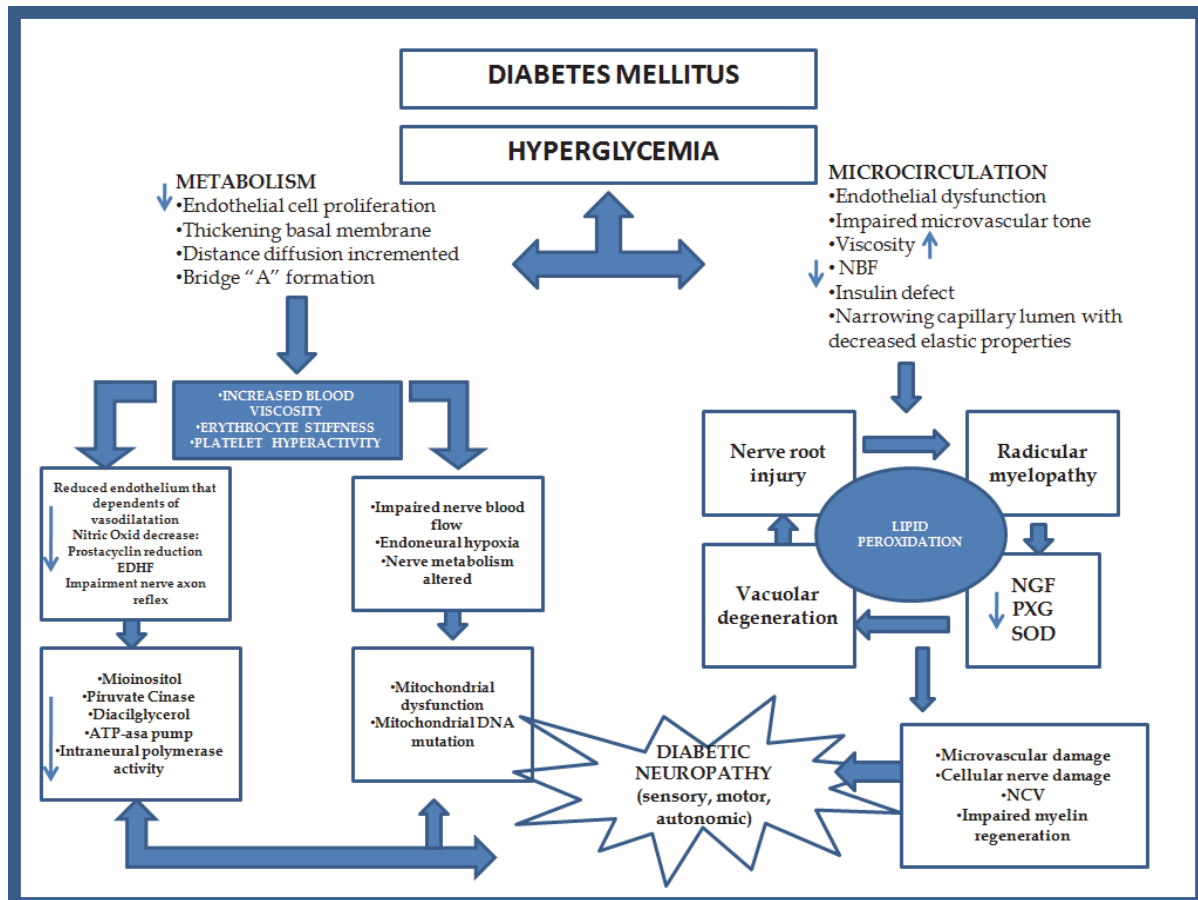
DIABETES MELLITUS

HYPERGLYCEMIA

METABOLISM
•Endothelial cell proliferation
•Thickening basal membrane
•Distance diffusion incremented
•Bridge "A" formation

MICROCIRCULATION
•Endothelial dysfunction
•Impaired microvascular tone
•Viscosity
•NBF
•Insulin defect
•Narrowing capillary lumen with decreased elastic properties

•INCREASED BLOOD VISCOSITY
•ERYTHROCYTE STIFFNESS
•PLATELET HYPERACTIVITY

Reduced endothelium that dependents of vasodilatation
Nitric Oxid decrease:
Prostacyclin reduction
EDHF
Impairment nerve axon reflex

•Impaired nerve blood flow
•Endoneural hypoxia
•Nerve metabolism altered

Nerve root injury

Radicular myelopathy

LIPID PEROXIDATION

Vacuolar degeneration

NGF
PXG
SOD

•Mioinositol
•Piruvate Cinase
•Diacilglycerol
•ATP-asa pump
•Intraneural polymerase activity

•Mitochondrial dysfunction
•Mitochondrial DNA mutation

DIABETIC NEUROPATHY
(sensory, motor, autonomic)

•Microvascular damage
•Cellular nerve damage
•NCV
•Impaired myelin regeneration